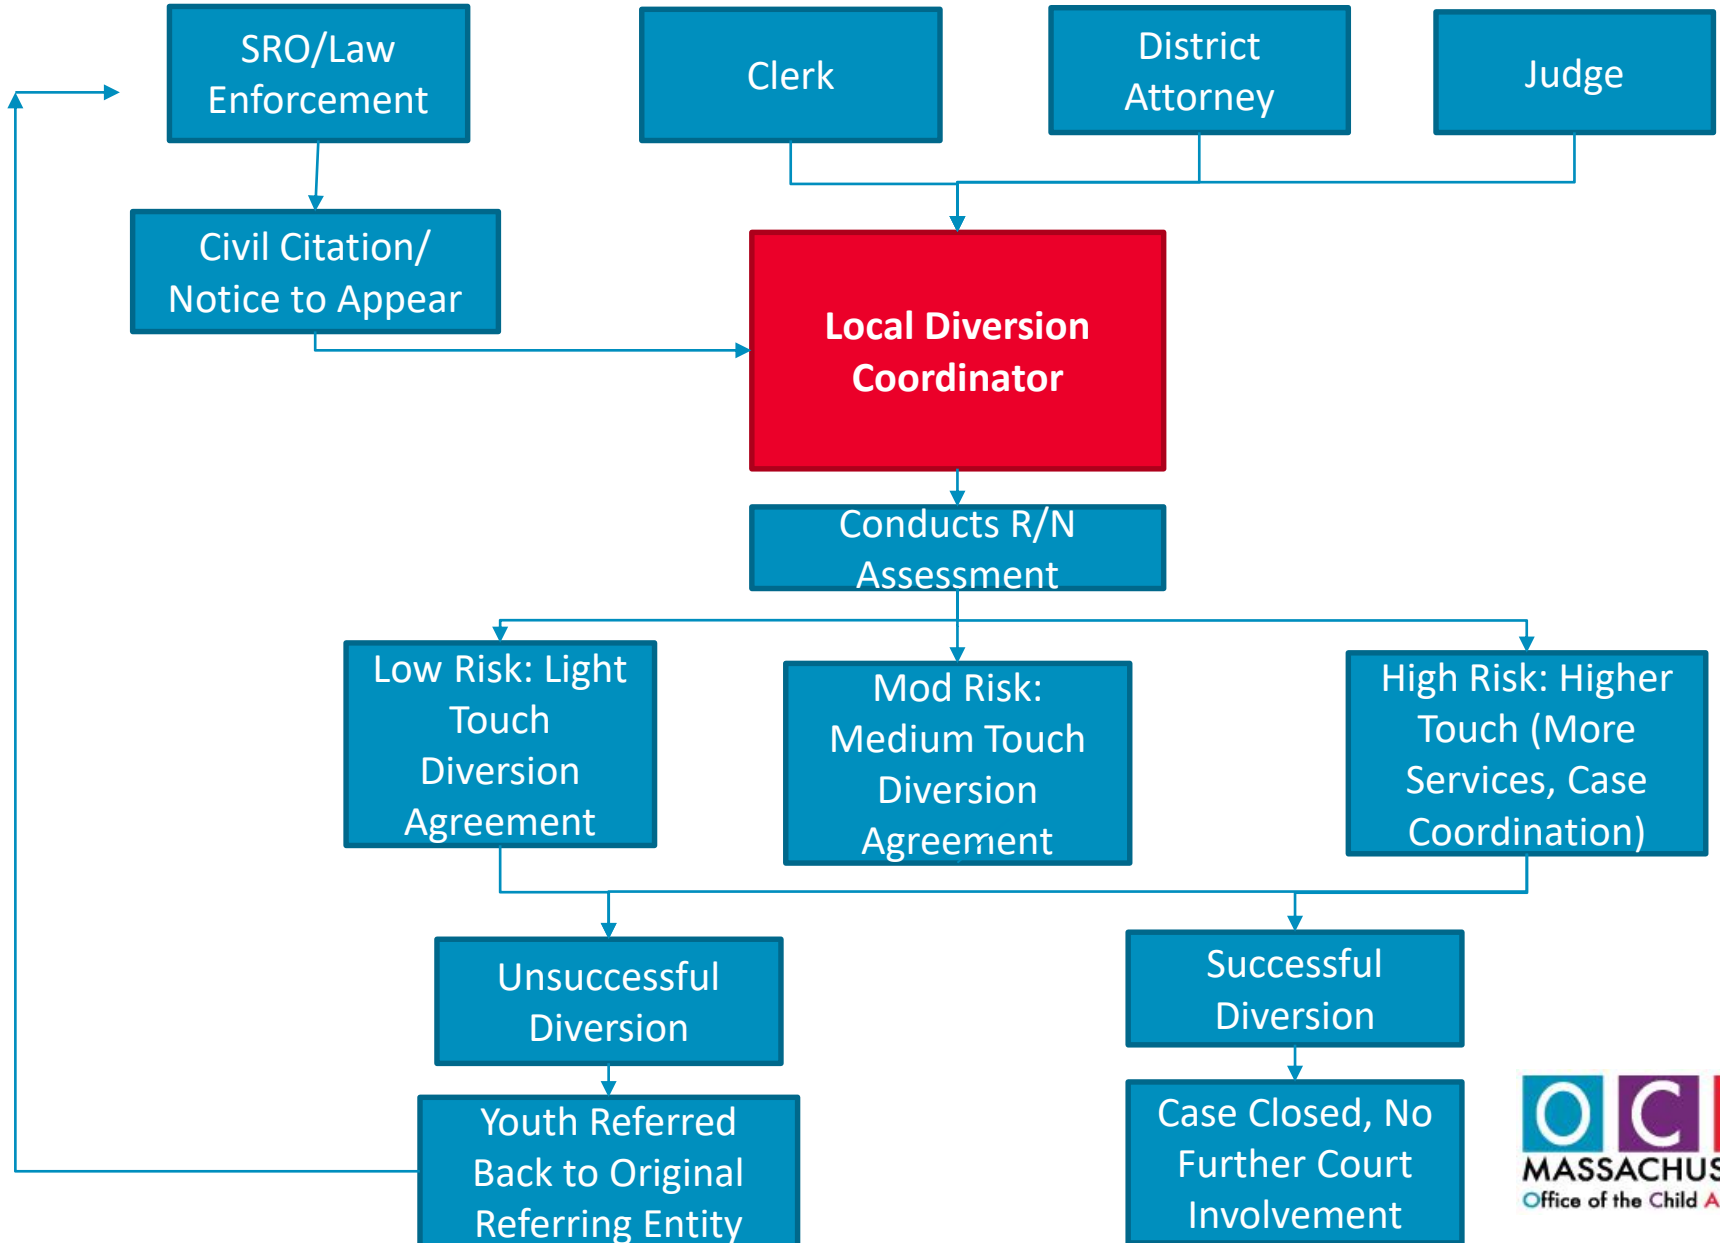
SRO/Law Enforcement

Clerk

District Attorney

Judge

Civil Citation/ Notice to Appear

Local Diversion Coordinator

Conducts R/N Assessment

Low Risk: Light Touch Diversion Agreement

Mod Risk: Medium Touch Diversion Agreement

High Risk: Higher Touch (More Services, Case Coordination)

Unsuccessful Diversion

Successful Diversion

Youth Referred Back to Original Referring Entity

Case Closed, No Further Court Involvement

OC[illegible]
MASSACHUS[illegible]
Office of the Child A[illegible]